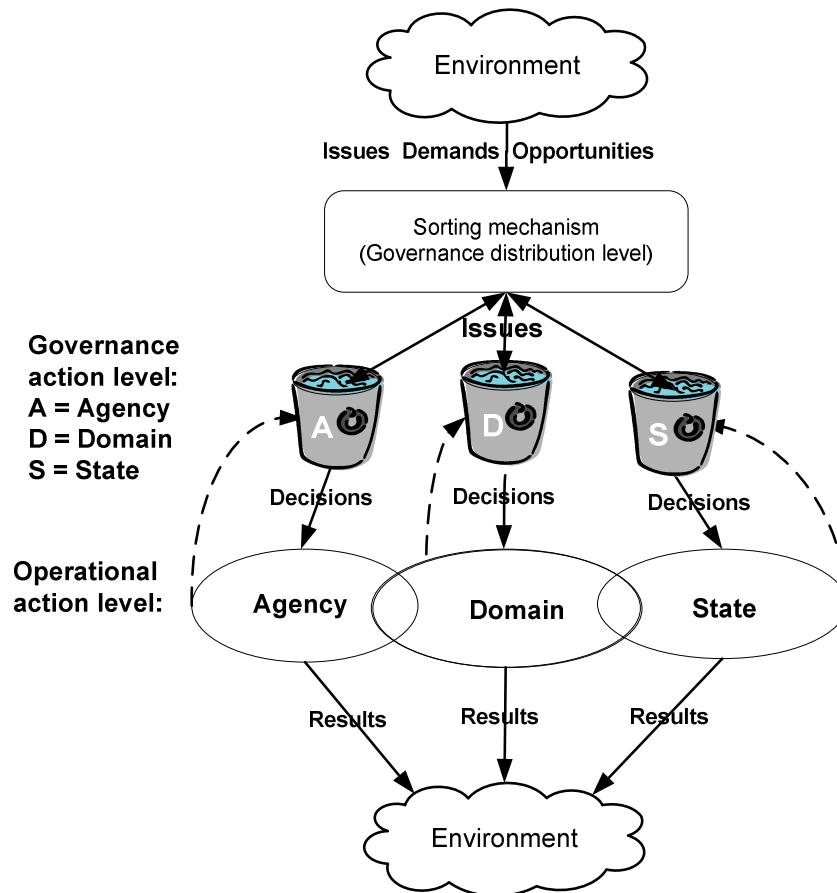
Environment

Issues Demands Opportunities

Sorting mechanism
(Governance distribution level)

Issues

Governance action level:
A = Agency
D = Domain
S = State

A

D

S

Decisions

Decisions

Decisions

Operational action level:

Agency

Domain

State

Results

Results

Results

Environment